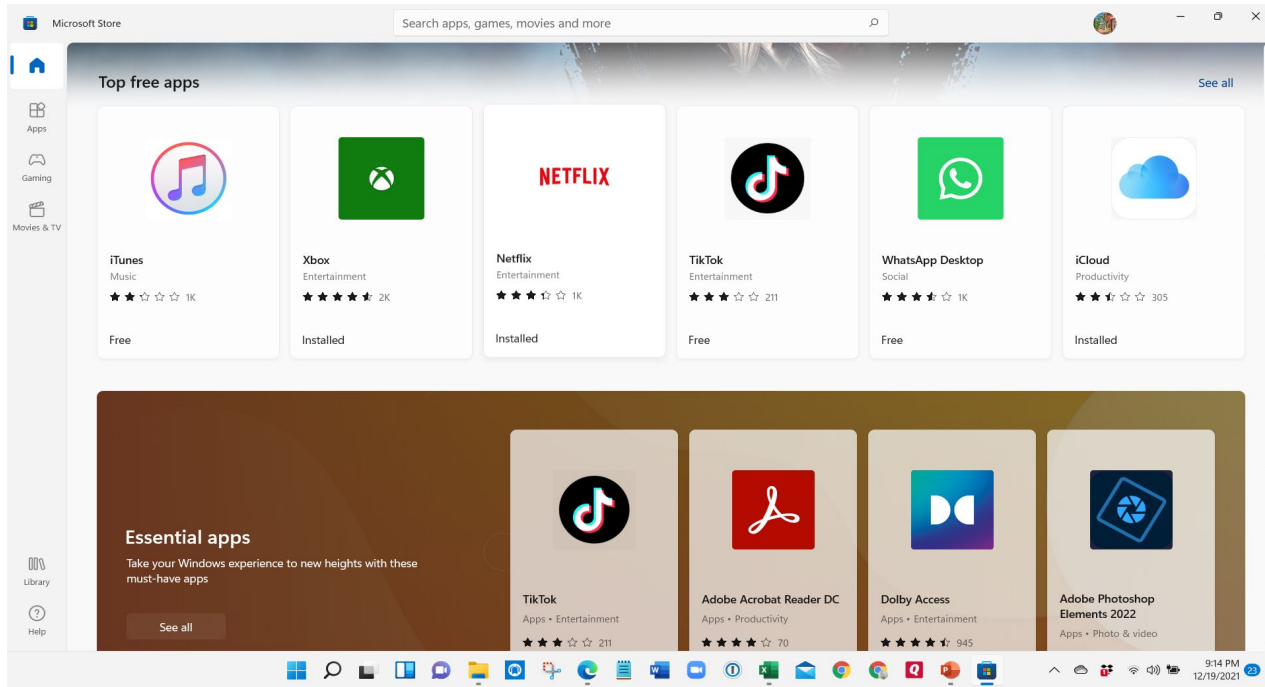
Microsoft Store

Search apps, games, movies and more

Apps

Gaming

Movies & TV

Library

Help

Top free apps

See all

NETFLIX

iTunes
Music
★★☆☆☆ 1K
Free

Xbox
Entertainment
★★★★★ 2K
Installed

Netflix
Entertainment
★★★☆☆ 1K
Installed

TikTok
Entertainment
★★★☆☆ 211
Free

WhatsApp Desktop
Social
★★★★☆ 1K
Free

iCloud
Productivity
★★★☆☆ 305
Installed

Essential apps

Take your Windows experience to new heights with these must-have apps

See all

TikTok
Apps • Entertainment
★★★☆☆ 211

Adobe Acrobat Reader DC
Apps • Productivity
★★★★☆ 70

Dolby Access
Apps • Entertainment
★★★★★ 945

Adobe Photoshop Elements 2022
Apps • Photo & video

9:14 PM
12/19/2021
23